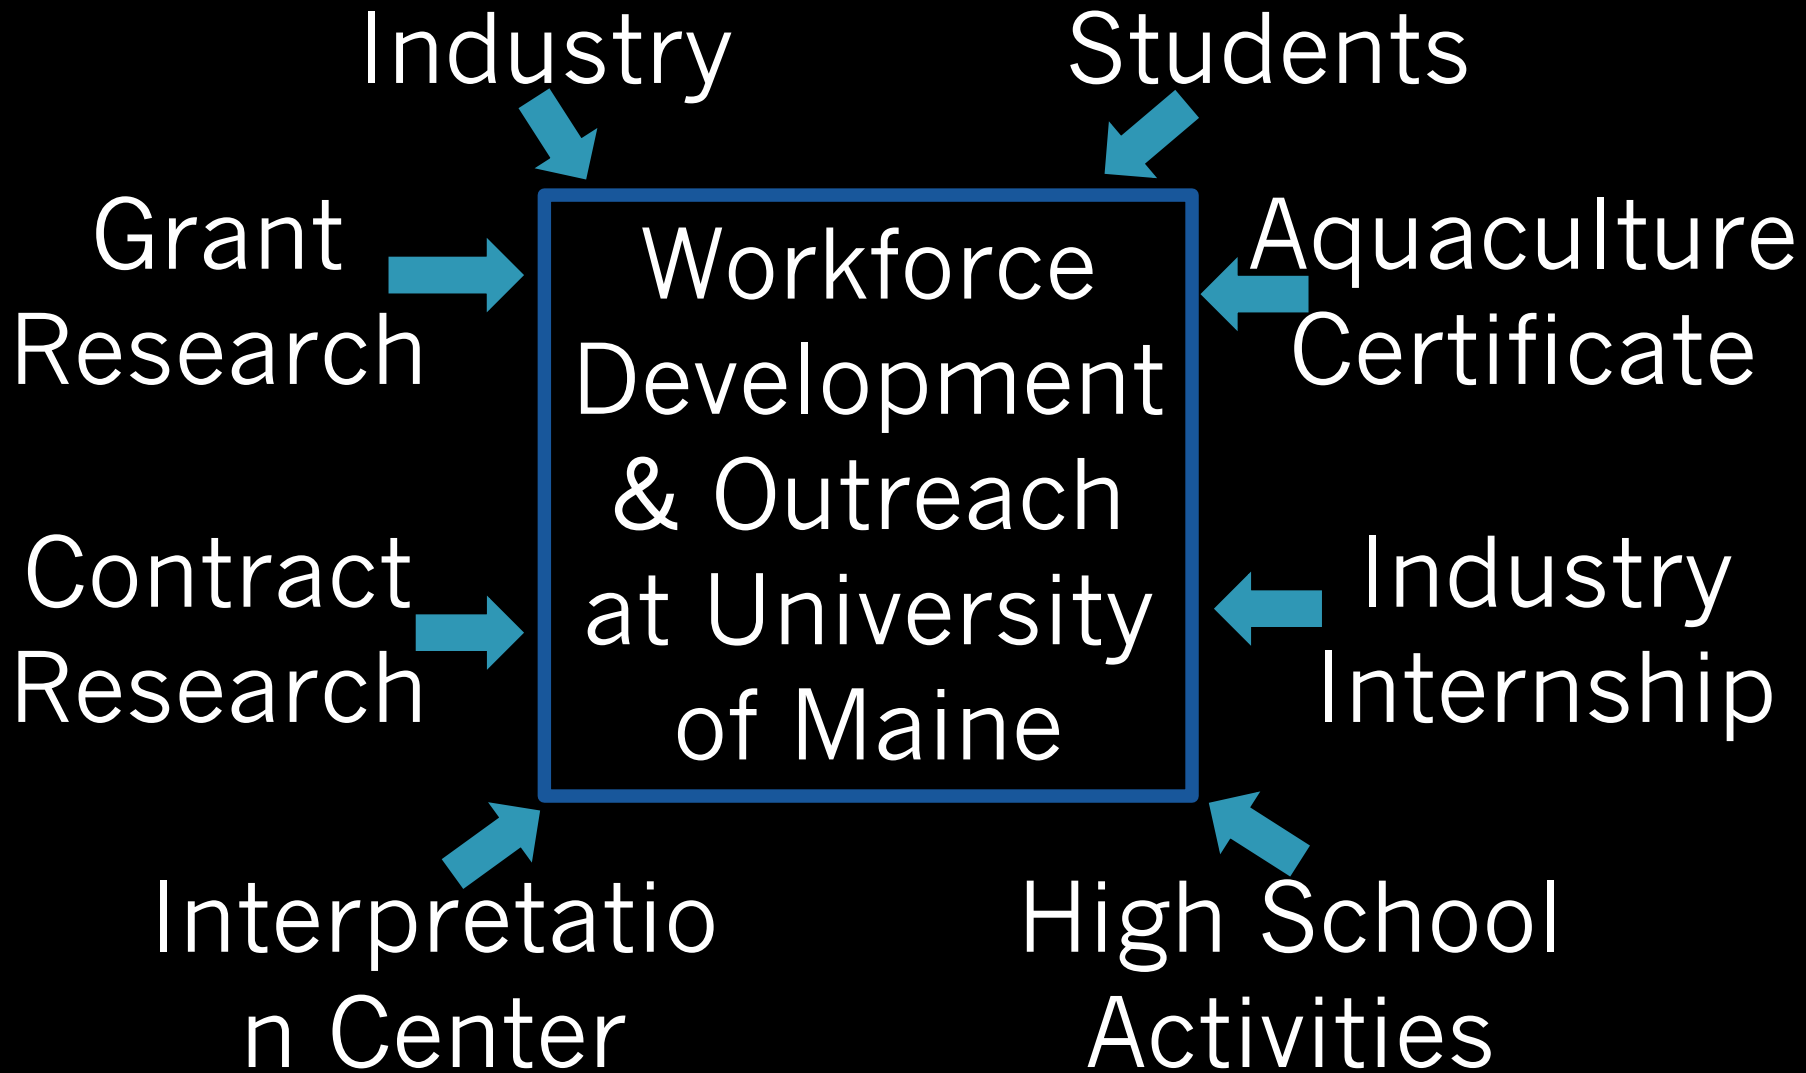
Industry

Students

Grant Research

Workforce Development & Outreach at University of Maine

Aquaculture Certificate

Contract Research

Industry Internship

Interpretatio
n Center

High School Activities